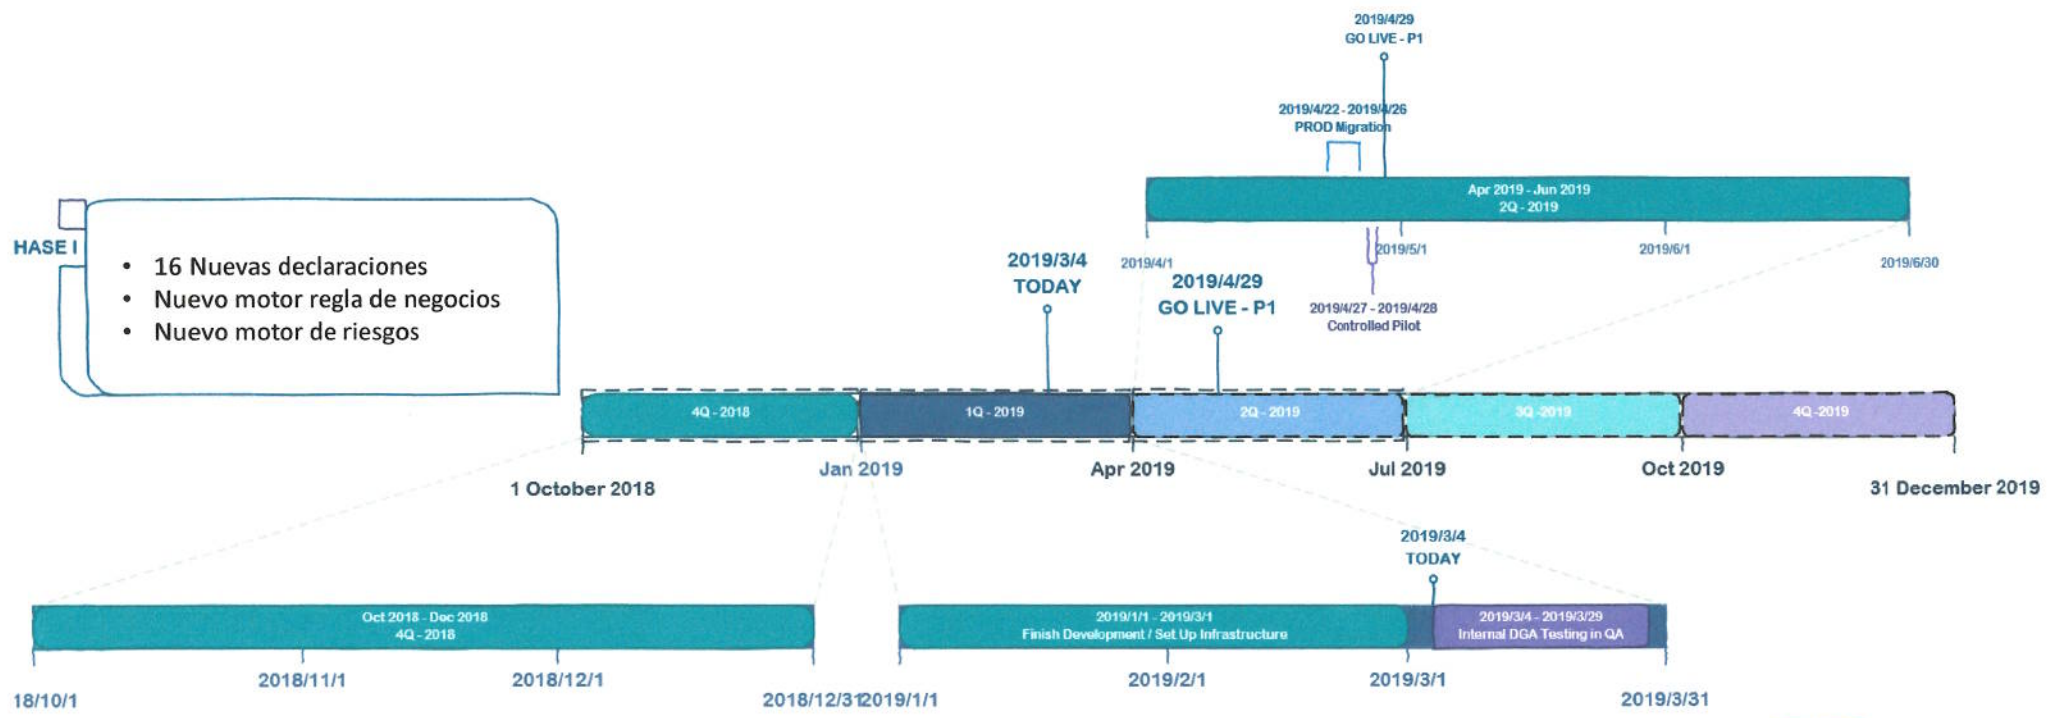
2019/4/29
GO LIVE - P1

2019/4/22 - 2019/4/26
PROD Migration

Apr 2019 - Jun 2019
2Q - 2019

2019/4/1
2019/5/1
2019/6/1
2019/6/30

2019/4/27 - 2019/4/28
Controlled Pilot

HASE I

• 16 Nuevas declaraciones
• Nuevo motor regla de negocios
• Nuevo motor de riesgos

2019/3/4
TODAY

2019/4/29
GO LIVE - P1

4Q - 2018
1Q - 2019
2Q - 2019
3Q - 2019
4Q - 2019

1 October 2018
Jan 2019
Apr 2019
Jul 2019
Oct 2019
31 December 2019

2019/3/4
TODAY

Oct 2018 - Dec 2018
4Q - 2018

2019/1/1 - 2019/3/1
Finish Development / Set Up Infrastructure

2019/3/4 - 2019/3/29
Internal DGA Testing in QA

18/10/1
2018/11/1
2018/12/1
2018/12/31
2019/1/1
2019/2/1
2019/3/1
2019/3/31